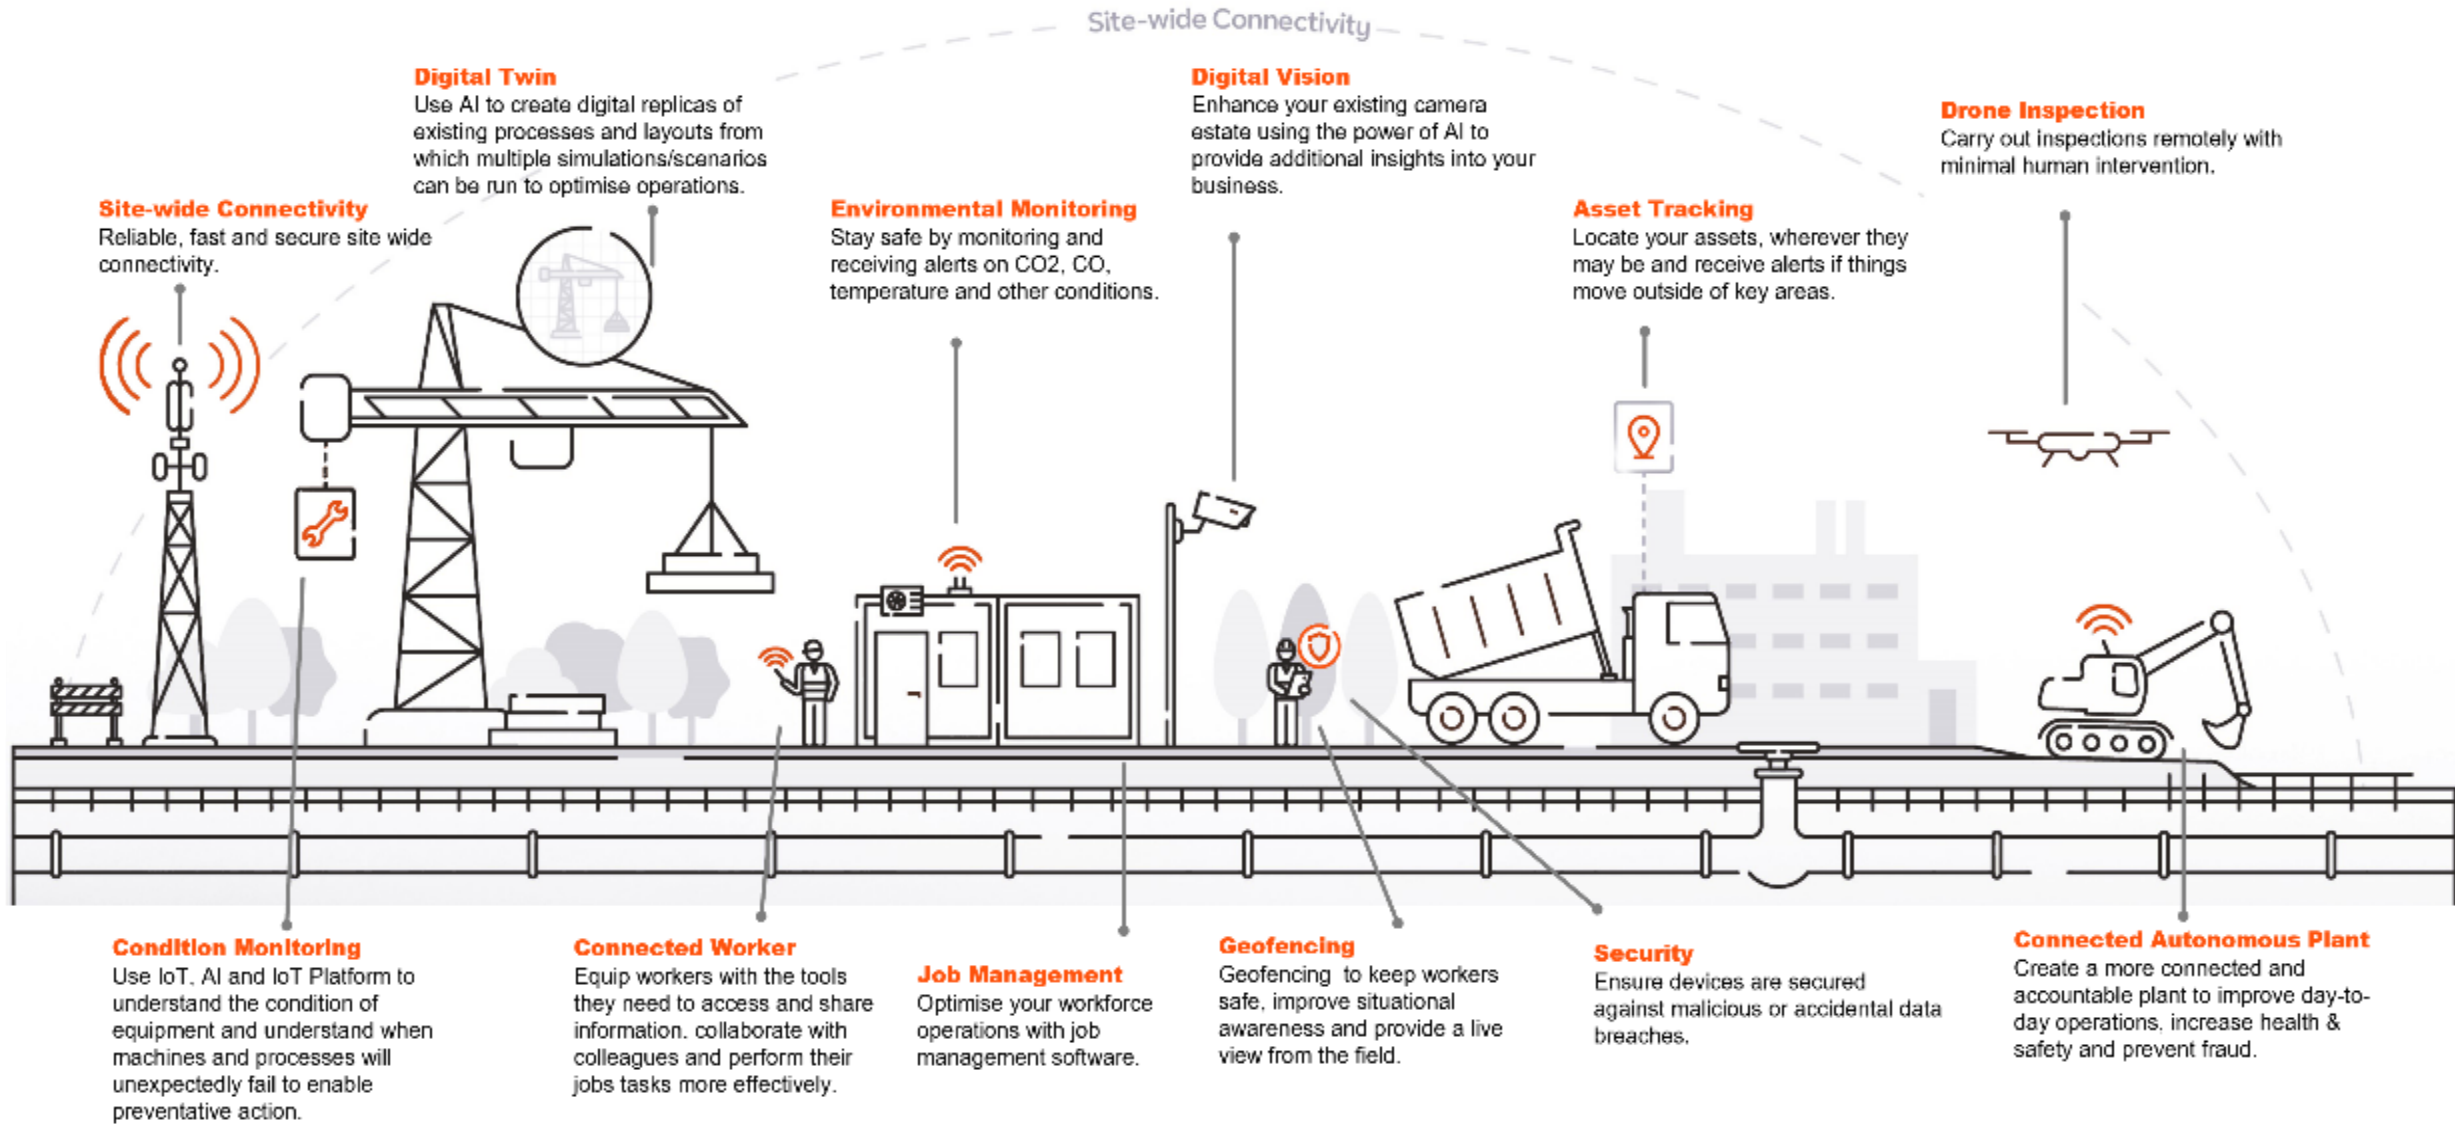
Site-wide Connectivity

Digital Twin
Use AI to create digital replicas of existing processes and layouts from which multiple simulations/scenarios can be run to optimise operations.

Site-wide Connectivity
Reliable, fast and secure site wide connectivity.

Environmental Monitoring
Stay safe by monitoring and receiving alerts on CO2, CO, temperature and other conditions.

Digital Vision
Enhance your existing camera estate using the power of AI to provide additional insights into your business.

Asset Tracking
Locate your assets, wherever they may be and receive alerts if things move outside of key areas.

Drone Inspection
Carry out inspections remotely with minimal human intervention.

Condition Monitoring
Use IoT, AI and IoT Platform to understand the condition of equipment and understand when machines and processes will unexpectedly fail to enable preventative action.

Connected Worker
Equip workers with the tools they need to access and share information, collaborate with colleagues and perform their jobs tasks more effectively.

Job Management
Optimise your workforce operations with job management software.

Geofencing
Geofencing to keep workers safe, improve situational awareness and provide a live view from the field.

Security
Ensure devices are secured against malicious or accidental data breaches.

Connected Autonomous Plant
Create a more connected and accountable plant to improve day-to-day operations, increase health & safety and prevent fraud.